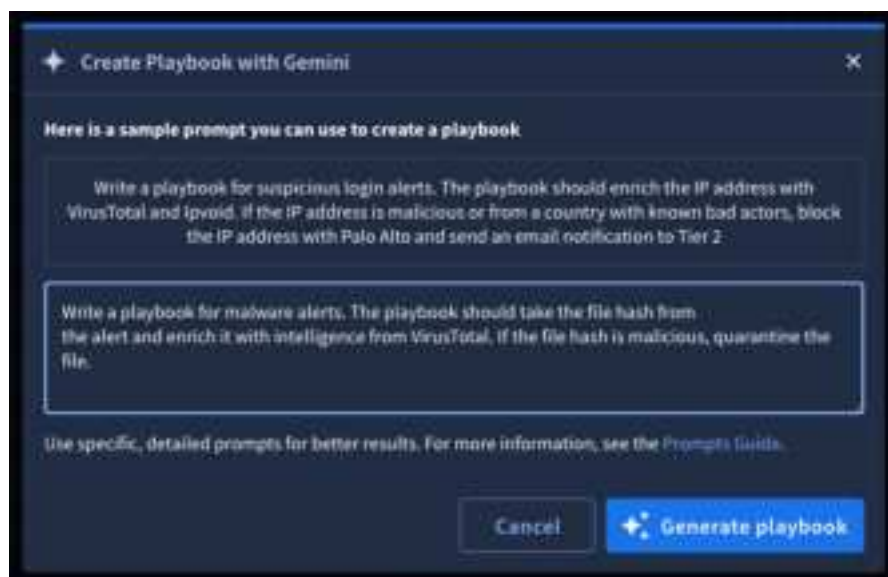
Create Playbook with Gemini

×

Here is a sample prompt you can use to create a playbook

Write a playbook for suspicious login alerts. The playbook should enrich the IP address with VirusTotal and Ipvoid. If the IP address is malicious or from a country with known bad actors, block the IP address with Palo Alto and send an email notification to Tier 2

Write a playbook for malware alerts. The playbook should take the file hash from the alert and enrich it with intelligence from VirusTotal. If the file hash is malicious, quarantine the file.

Use specific, detailed prompts for better results. For more information, see the Prompts Guide.

Cancel

Generate playbook